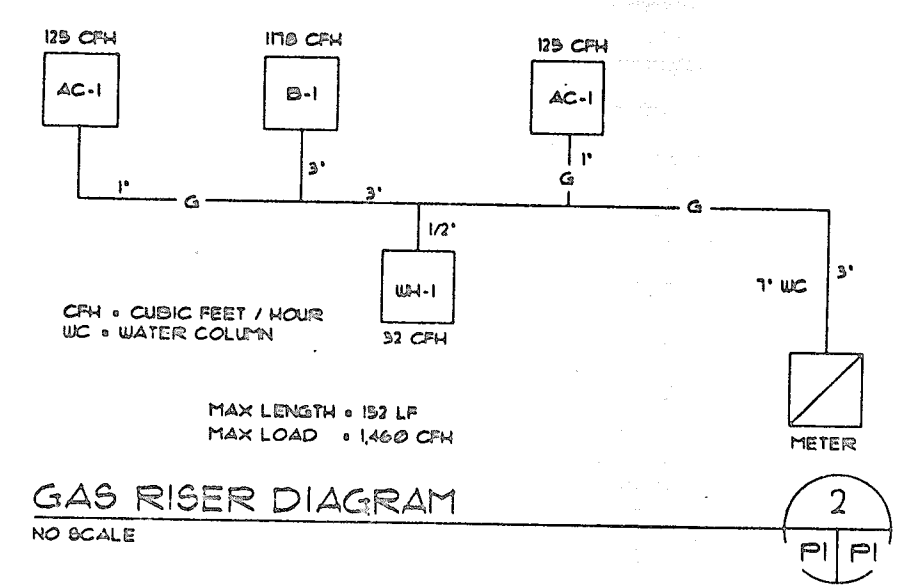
125 CFH

AC-1

1"

G

170 CFH

B-1

3"

3"

125 CFH

AC-1

1"

G

1/2"

WH-1

32 CFH

G

7" WC

3"

CFH = CUBIC FEET / HOUR
WC = WATER COLUMN

MAX LENGTH = 152 LF
MAX LOAD = 1,460 CFH

METER

GAS RISER DIAGRAM
NO SCALE

2
P1 | P1